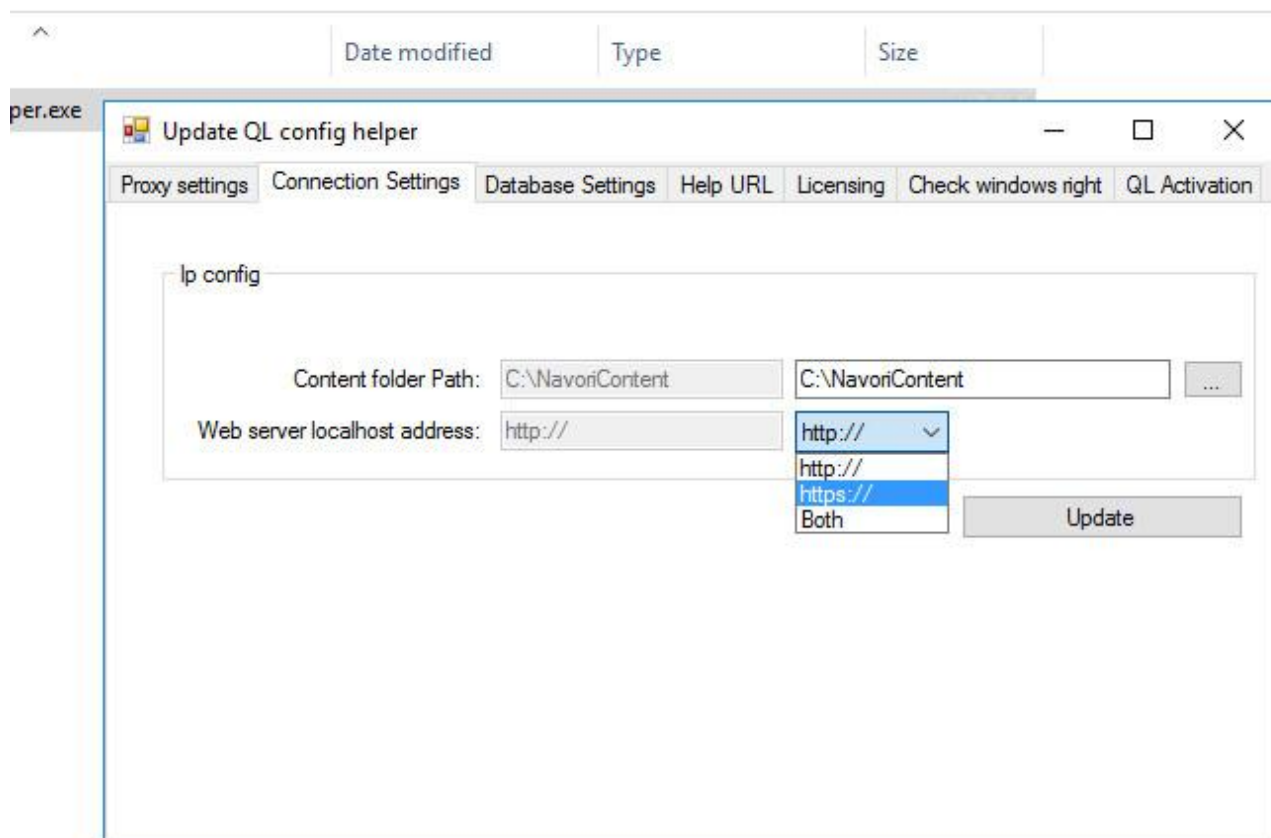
Date modified Type Size

per.exe

Update QL config helper

Proxy settings | Connection Settings | Database Settings | Help URL | Licensing | Check windows right | QL Activation

Ip config

Content folder Path: C:\NavoriContent C:\NavoriContent ...

Web server localhost address: http:// http://

http://
https://
Both

Update